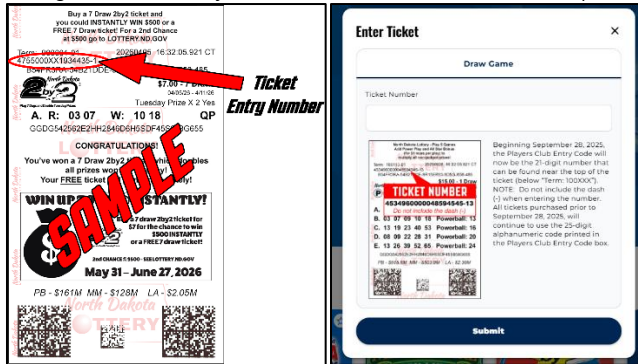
Buy a 7 Draw 2by2 ticket and you could INSTANTLY WIN $500 or a FREE 7 Draw ticket! For a 2nd Chance at $500 go to LOTTERY.ND.GOV

Term: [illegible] 20250405-16:32:05.921 CT
4755000XX1934435-1 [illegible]
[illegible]

2by2
North Dakota

$7.00 - 7 Draw
Tuesday Prize X 2 Yes

A. R: 03 07 W: 10 18 QP

GGDG542562E2HH2846D6H5SDF455C7BG655

CONGRATULATIONS!
You've won a 7 Draw 2by2 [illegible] doubles all prizes won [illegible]
Your FREE ticket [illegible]

WIN UP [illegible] INSTANTLY!
Buy a 7 draw 2by2 ticket for $7 for the chance to win $500 INSTANTLY or a FREE 7 draw ticket!
2nd CHANCE TO $500 - SEE LOTTERY.ND.GOV
May 31 – June 27, 2026

PB - $161M MM - $128M LA - $2.05M

North Dakota LOTTERY

SAMPLE

Ticket Entry Number

Enter Ticket ×

Draw Game

Ticket Number

TICKET NUMBER
4534960000485945 45-13
Do not include the dash (-)

Beginning September 28, 2025, the Players Club Entry Code will now be the 21-digit number that can be found near the top of the ticket (below "Term: 100XXX"). NOTE: Do not include the dash (-) when entering the number. All tickets purchased prior to September 28, 2025, will continue to use the 25-digit alphanumeric code printed in the Players Club Entry Code box.

Submit